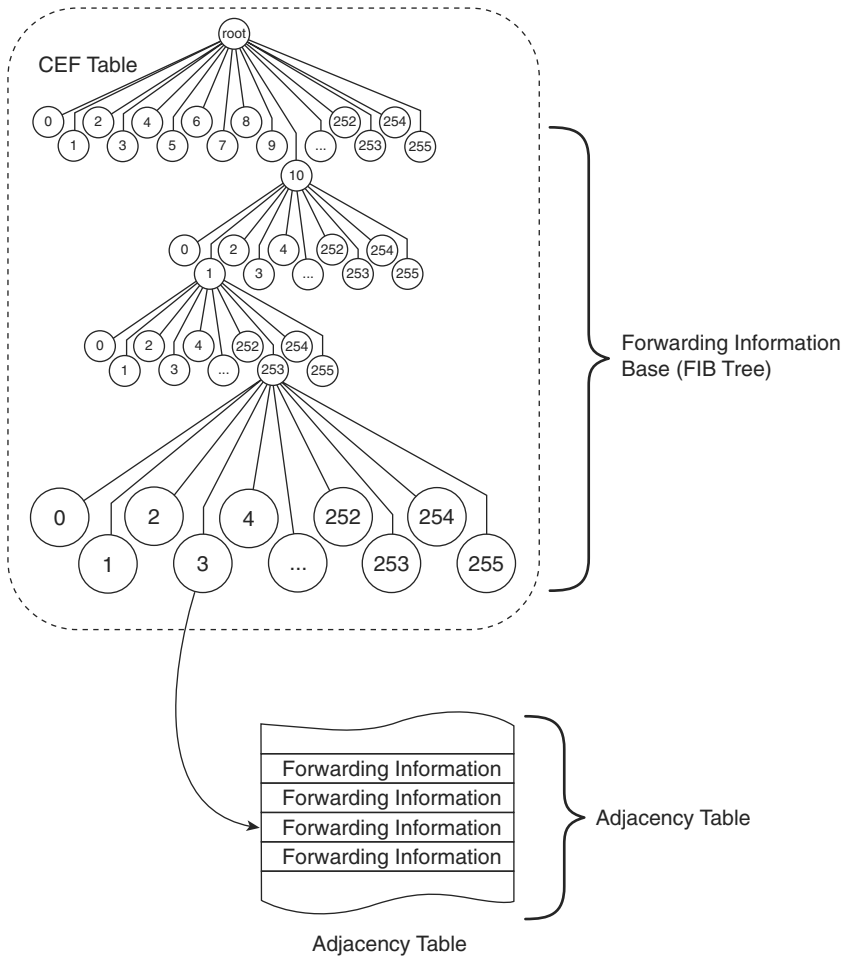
root

CEF Table

0 1 2 3 4 5 6 7 8 9 ... 252 253 254 255

10

0 2 4 252 254 3 ... 253 255

1

0 2 4 252 254 1 3 ... 255

253

0 2 4 252 254

1 3 ... 253 255

Forwarding Information Base (FIB Tree)

Forwarding Information
Forwarding Information
Forwarding Information
Forwarding Information

Adjacency Table

Adjacency Table